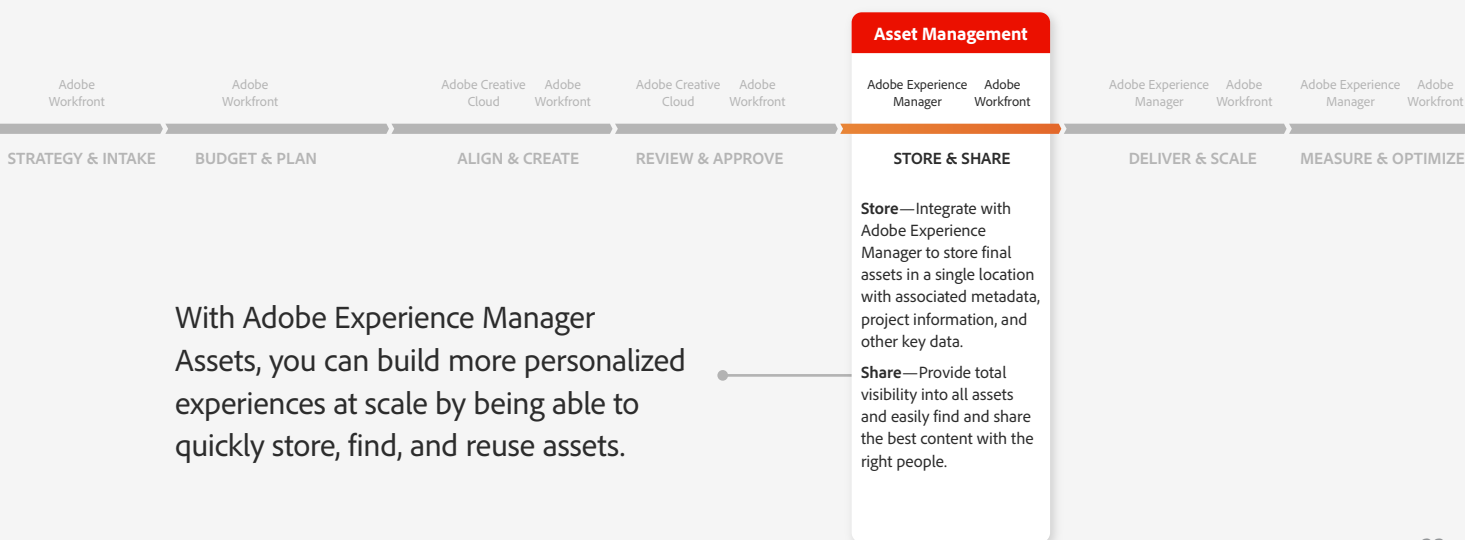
Adobe Workfront

STRATEGY & INTAKE

Adobe Workfront

BUDGET & PLAN

Adobe Creative Cloud Adobe Workfront

ALIGN & CREATE

Adobe Creative Cloud Adobe Workfront

REVIEW & APPROVE

Asset Management

Adobe Experience Manager Adobe Workfront

STORE & SHARE

**Store**—Integrate with Adobe Experience Manager to store final assets in a single location with associated metadata, project information, and other key data.

**Share**—Provide total visibility into all assets and easily find and share the best content with the right people.

Adobe Experience Manager Adobe Workfront

DELIVER & SCALE

Adobe Experience Manager Adobe Workfront

MEASURE & OPTIMIZE

With Adobe Experience Manager Assets, you can build more personalized experiences at scale by being able to quickly store, find, and reuse assets.